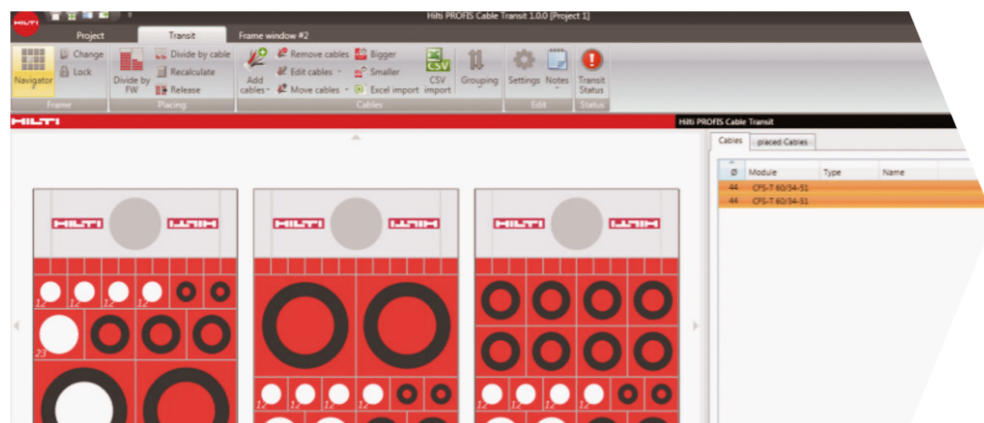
Hilti PROFIS Cable Transit 1.0.0 [Project 1]

Project Transit Frame window #2

Navigator Change Lock Frame

Divide by FW Divide by cable Recalculate Release Placing

Add cables Remove cables Edit cables Move cables Bigger Smaller Excel import CSV import Cables

Grouping

Settings Notes Edit

Transit Status Status

HILTI

Hilti PROFIS Cable Transit

Cables placed Cables

| Ø | Module | Type | Name |
|---|---|---|---|
| 44 | CFS-T 60/34-51 | | |
| 44 | CFS-T 60/34-51 | | |

HILTI HILTI HILTI HILTI HILTI HILTI

12 12 12 23 12 12 12